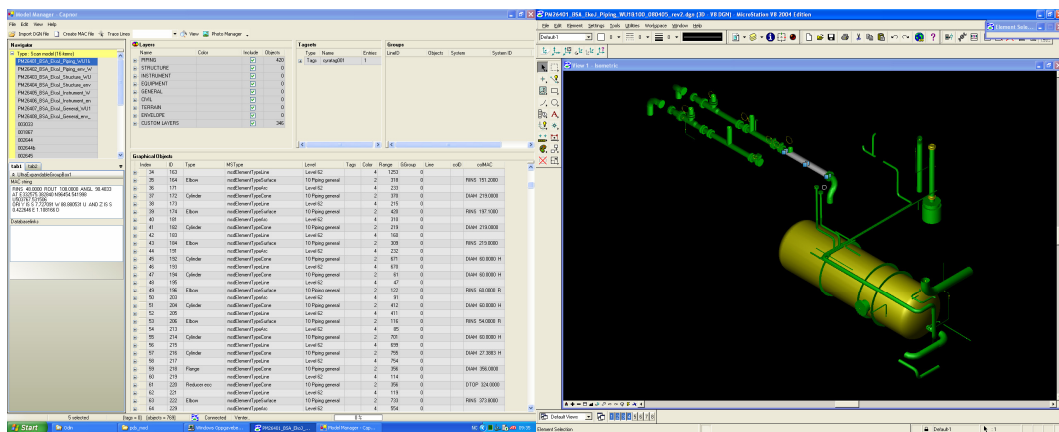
Model Manager - Capner

File Edit View Help

Import DGN file | Create MAC file | Trace Lines | View | Photo Manager

Navigator

Type: 3 can model (16 items)
PM26401_BSA_Ekul_Piping_WU1/
PM26402_BSA_Ekul_Piping_env_W
PM26403_BSA_Ekul_Structure_WU
PM26404_BSA_Ekul_Structure_env
PM26405_BSA_Ekul_Instrument_W
PM26406_BSA_Ekul_Instrument_en
PM26407_BSA_Ekul_General_WU1
PM26408_BSA_Ekul_General_env_
000033
001067
002644
006446
002645

tab1 | tab2

UltraExpandableGroupBar1

MAC string

RING 40.0000 ROUT 108.0000 ANGL 90.4833
AT E 332575.393840 N96454.541986
U103767.531586
DIR Y IS S 7.727081 W 88.080531 U AND Z IS S 0.422844 E 1.108108 D

Databaselinks

Layers

| | Name | Color | Include | Objects |
|---|---|---|---|---|
| + | PIPING | | ☑ | 420 |
| + | STRUCTURE | | ☑ | 0 |
| + | INSTRUMENT | | ☑ | 0 |
| + | EQUIPMENT | | ☑ | 0 |
| + | GENERAL | | ☑ | 0 |
| + | CIVIL | | ☑ | 0 |
| + | TERRAIN | | ☑ | 0 |
| + | ENVELOPE | | ☑ | 0 |
| + | CUSTOM LAYERS | | ☑ | 346 |

Tagsets

| | Type | Name | Entries |
|---|---|---|---|
| + | Tags | cynatag001 | 1 |

Groups

| UserID | Objects | System | System ID |
|---|---|---|---|

Graphical Objects

| | Index | ID | Type | MSType | Level | Tags | Color | Range | GGroup | Line | ssID | ssMAC |
|---|---|---|---|---|---|---|---|---|---|---|---|---|
| + | 34 | 163 | | msdElementTypeLine | Level 62 | | 4 | 1253 | 0 | | | |
| + | 35 | 164 | Elbow | msdElementTypeSurface | 10 Piping.general | | 2 | 318 | 0 | | | RINS 151.2000 |
| + | 36 | 171 | | msdElementTypeArc | Level 62 | | 4 | 233 | 0 | | | |
| + | 37 | 172 | Cylinder | msdElementTypeCone | 10 Piping.general | | 2 | 378 | 0 | | | DIAM 219.0000 |
| + | 38 | 173 | | msdElementTypeLine | Level 62 | | 4 | 215 | 0 | | | |
| + | 39 | 174 | Elbow | msdElementTypeSurface | 10 Piping.general | | 2 | 428 | 0 | | | RINS 197.1000 |
| + | 40 | 181 | | msdElementTypeArc | Level 62 | | 4 | 310 | 0 | | | |
| + | 41 | 182 | Cylinder | msdElementTypeCone | 10 Piping.general | | 2 | 219 | 0 | | | DIAM 219.0000 |
| + | 42 | 183 | | msdElementTypeLine | Level 62 | | 4 | 168 | 0 | | | |
| + | 43 | 184 | Elbow | msdElementTypeSurface | 10 Piping.general | | 2 | 309 | 0 | | | RINS 219.0000 |
| + | 44 | 191 | | msdElementTypeArc | Level 62 | | 4 | 232 | 0 | | | |
| + | 45 | 192 | Cylinder | msdElementTypeCone | 10 Piping.general | | 2 | 671 | 0 | | | DIAM 60.8000 H |
| + | 46 | 193 | | msdElementTypeLine | Level 62 | | 4 | 678 | 0 | | | |
| + | 47 | 194 | Cylinder | msdElementTypeCone | 10 Piping.general | | 2 | 91 | 0 | | | DIAM 60.8000 H |
| + | 48 | 195 | | msdElementTypeLine | Level 62 | | 4 | 47 | 0 | | | |
| + | 49 | 196 | Elbow | msdElementTypeSurface | 10 Piping.general | | 2 | 122 | 0 | | | RINS 60.8000 R |
| + | 50 | 203 | | msdElementTypeArc | Level 62 | | 4 | 91 | 0 | | | |
| + | 51 | 204 | Cylinder | msdElementTypeCone | 10 Piping.general | | 2 | 412 | 0 | | | DIAM 60.8000 H |
| + | 52 | 205 | | msdElementTypeLine | Level 62 | | 4 | 411 | 0 | | | |
| + | 53 | 206 | Elbow | msdElementTypeSurface | 10 Piping.general | | 2 | 116 | 0 | | | RINS 54.0000 R |
| + | 54 | 213 | | msdElementTypeArc | Level 62 | | 4 | 85 | 0 | | | |
| + | 55 | 214 | Cylinder | msdElementTypeCone | 10 Piping.general | | 2 | 701 | 0 | | | DIAM 60.8000 H |
| + | 56 | 215 | | msdElementTypeLine | Level 62 | | 4 | 695 | 0 | | | |
| + | 57 | 216 | Cylinder | msdElementTypeCone | 10 Piping.general | | 2 | 755 | 0 | | | DIAM 27.3683 H |
| + | 58 | 217 | | msdElementTypeLine | Level 62 | | 4 | 754 | 0 | | | |
| + | 59 | 218 | Flange | msdElementTypeCone | 10 Piping.general | | 2 | 356 | 0 | | | DIAM 356.0000 |
| + | 60 | 219 | | msdElementTypeLine | Level 62 | | 4 | 114 | 0 | | | |
| + | 61 | 220 | Reducer-ecc | msdElementTypeSurface | 10 Piping.general | | 2 | 356 | 0 | | | DTOP 324.0000 |
| + | 62 | 221 | | msdElementTypeLine | Level 62 | | 4 | 119 | 0 | | | |
| + | 63 | 222 | Elbow | msdElementTypeSurface | 10 Piping.general | | 2 | 733 | 0 | | | RINS 373.8000 |
| + | 64 | 229 | | msdElementTypeArc | Level 62 | | 4 | 554 | 0 | | | |

5 selected | (tags + ID) (abs+h + 768) | Connected | Verde...

PM26401_BSA_Ekul_Piping_WU1&100_0001405_rev2.dgn (3D - V8 DGN) - MicroStation V8 2004 Edition

File Edit Element Settings Tools Utilities Workspace Window Help

Default-1

View 1 - Isometric

Element Sele...

Default Views

Element Selection

Default-1

Start | Inbo | gob_mod | Windows Opgaveadm | PM26401_BSA_Eku... | Model Manager - Cap...